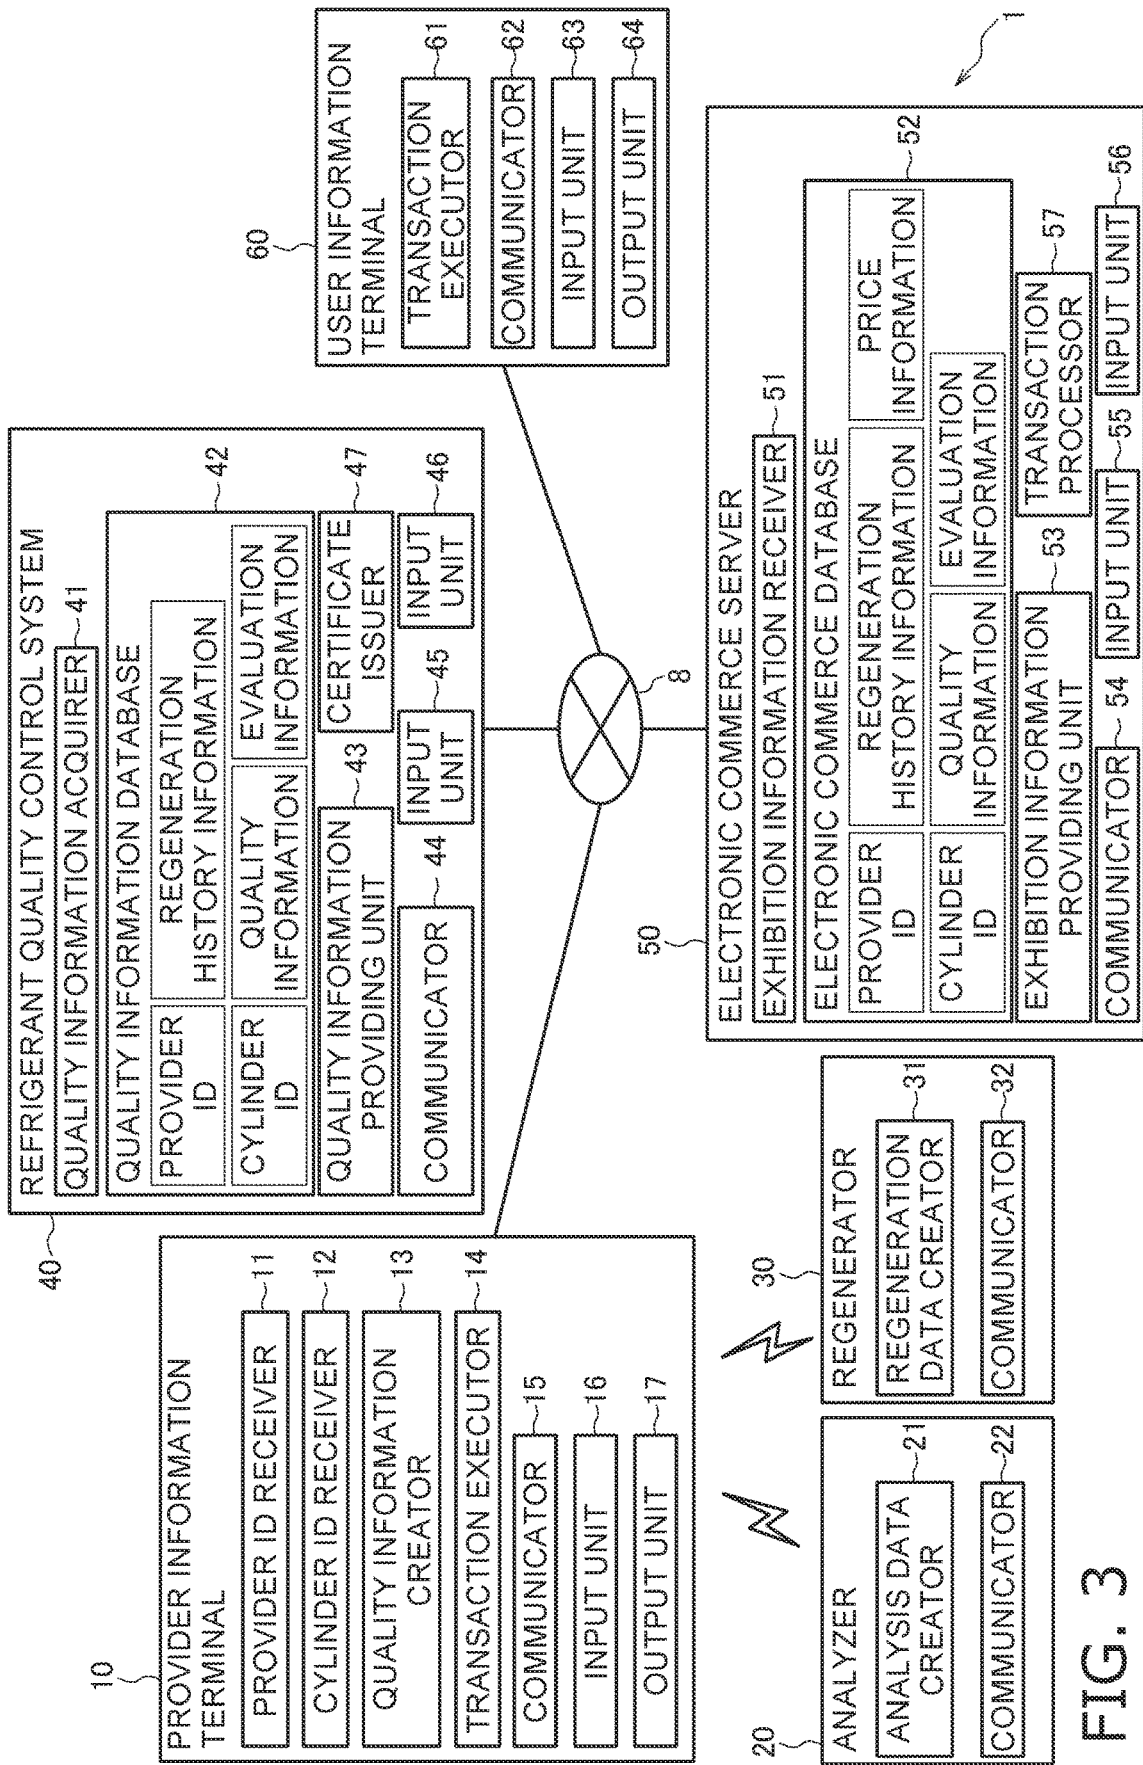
1

10
PROVIDER INFORMATION TERMINAL
PROVIDER ID RECEIVER 11
CYLINDER ID RECEIVER 12
QUALITY INFORMATION CREATOR 13
TRANSACTION EXECUTOR 14
COMMUNICATOR 15
INPUT UNIT 16
OUTPUT UNIT 17

20
ANALYZER
ANALYSIS DATA CREATOR 21
COMMUNICATOR 22

30
REGENERATOR
REGENERATION DATA CREATOR 31
COMMUNICATOR 32

40
REFRIGERANT QUALITY CONTROL SYSTEM
QUALITY INFORMATION ACQUIRER 41
QUALITY INFORMATION DATABASE 42
PROVIDER ID
REGENERATION HISTORY INFORMATION
CYLINDER ID
QUALITY INFORMATION
EVALUATION INFORMATION
QUALITY INFORMATION PROVIDING UNIT 43
COMMUNICATOR 44
INPUT UNIT 45
INPUT UNIT 46
CERTIFICATE ISSUER 47

8

50
ELECTRONIC COMMERCE SERVER
EXHIBITION INFORMATION RECEIVER 51
ELECTRONIC COMMERCE DATABASE 52
PROVIDER ID
REGENERATION HISTORY INFORMATION
PRICE INFORMATION
CYLINDER ID
QUALITY INFORMATION
EVALUATION INFORMATION
EXHIBITION INFORMATION PROVIDING UNIT 53
TRANSACTION PROCESSOR 57
COMMUNICATOR 54
INPUT UNIT 55
INPUT UNIT 56

60
USER INFORMATION TERMINAL
TRANSACTION EXECUTOR 61
COMMUNICATOR 62
INPUT UNIT 63
OUTPUT UNIT 64

FIG. 3